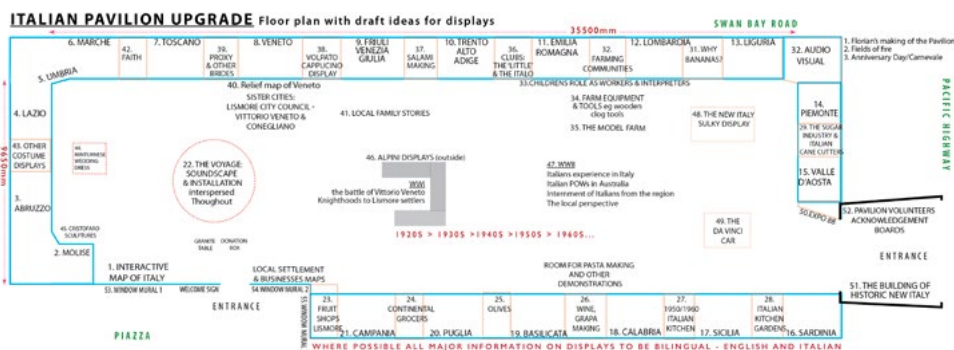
ITALIAN PAVILION UPGRADE Floor plan with draft ideas for displays

35500mm

SWAN BAY ROAD

1. Florian's making of the Pavilion
2. Fields of fire
3. Anniversary Day/Carnevale

6. MARCHE
42. FAITH
7. TOSCANO
39. PROXY & OTHER BRIDES
8. VENETO
38. VOLPATO CAPPUCINO DISPLAY
9. FRIULI VENEZIA GIULIA
37. SALAMI MAKING
10. TRENTO ALTO ADIGE
36. CLUBS: THE 'LITTLE' & THE ITALO
11. EMILIA ROMAGNA
32. FARMING COMMUNITIES
12. LOMBARDIA
31. WHY BANANAS?
13. LIGURIA
32. AUDIO VISUAL

5. UMBRIA

40. Relief map of Veneto
SISTER CITIES:
LISMORE CITY COUNCIL - VITTORIO VENETO & CONEGLIANO

33. CHILDRENS ROLE AS WORKERS & INTERPRETERS

34. FARM EQUIPMENT & TOOLS eg wooden clog tools
35. THE MODEL FARM

41. LOCAL FAMILY STORIES

48. THE NEW ITALY SULKY DISPLAY

14. PIEMONTE
29. THE SUGAR INDUSTRY & ITALIAN CANE CUTTERS
15. VALLE D'AOSTA

PACIFIC HIGHWAY

4. LAZIO
43. OTHER COSTUME DISPLAYS
44. MANNEQUIN WEDDING DRESS
9650mm
3. ABRUZZO

22. THE VOYAGE: SOUNDSCAPE & INSTALLATION interspersed Thoughout

46. ALPINI DISPLAYS (outside)

WWI
the battle of Vittorio Veneto
Knighthoods to Lismore settlers

47. WWII
Italians experience in Italy
Italian POWs in Australia
Internment of Italians from the region
The local perspective

1920S > 1930S >1940S >1950S > 1960S...

49. THE DA VINCI CAR

50. EXPO 88

52. PAVILION VOLUNTEERS ACKNOWLEDGEMENT BOARDS

ENTRANCE

45. CRISTOFARO SCULPTURES
2. MOLISE
GRANITE TABLE
DONATION BOX

1. INTERACTIVE MAP OF ITALY
LOCAL SETTLEMENT & BUSINESSES MAPS

ROOM FOR PASTA MAKING AND OTHER DEMONSTRATIONS

51. THE BUILDING OF HISTORIC NEW ITALY

53. WINDOW MURAL 1
WELCOME SIGN
54. WINDOW MURAL 2
55. WINDOW MURAL

ENTRANCE

23. FRUIT SHOPS LISMORE
24. CONTINENTAL GROCERS
25. OLIVES
26. WINE, GRAPA MAKING
27. 1950/1960 ITALIAN KITCHEN
28. ITALIAN KITCHEN GARDENS

21. CAMPANIA
20. PUGLIA
19. BASILICATA
18. CALABRIA
17. SICILIA
16. SARDINIA

PIAZZA

WHERE POSSIBLE ALL MAJOR INFORMATION ON DISPLAYS TO BE BILINGUAL - ENGLISH AND ITALIAN